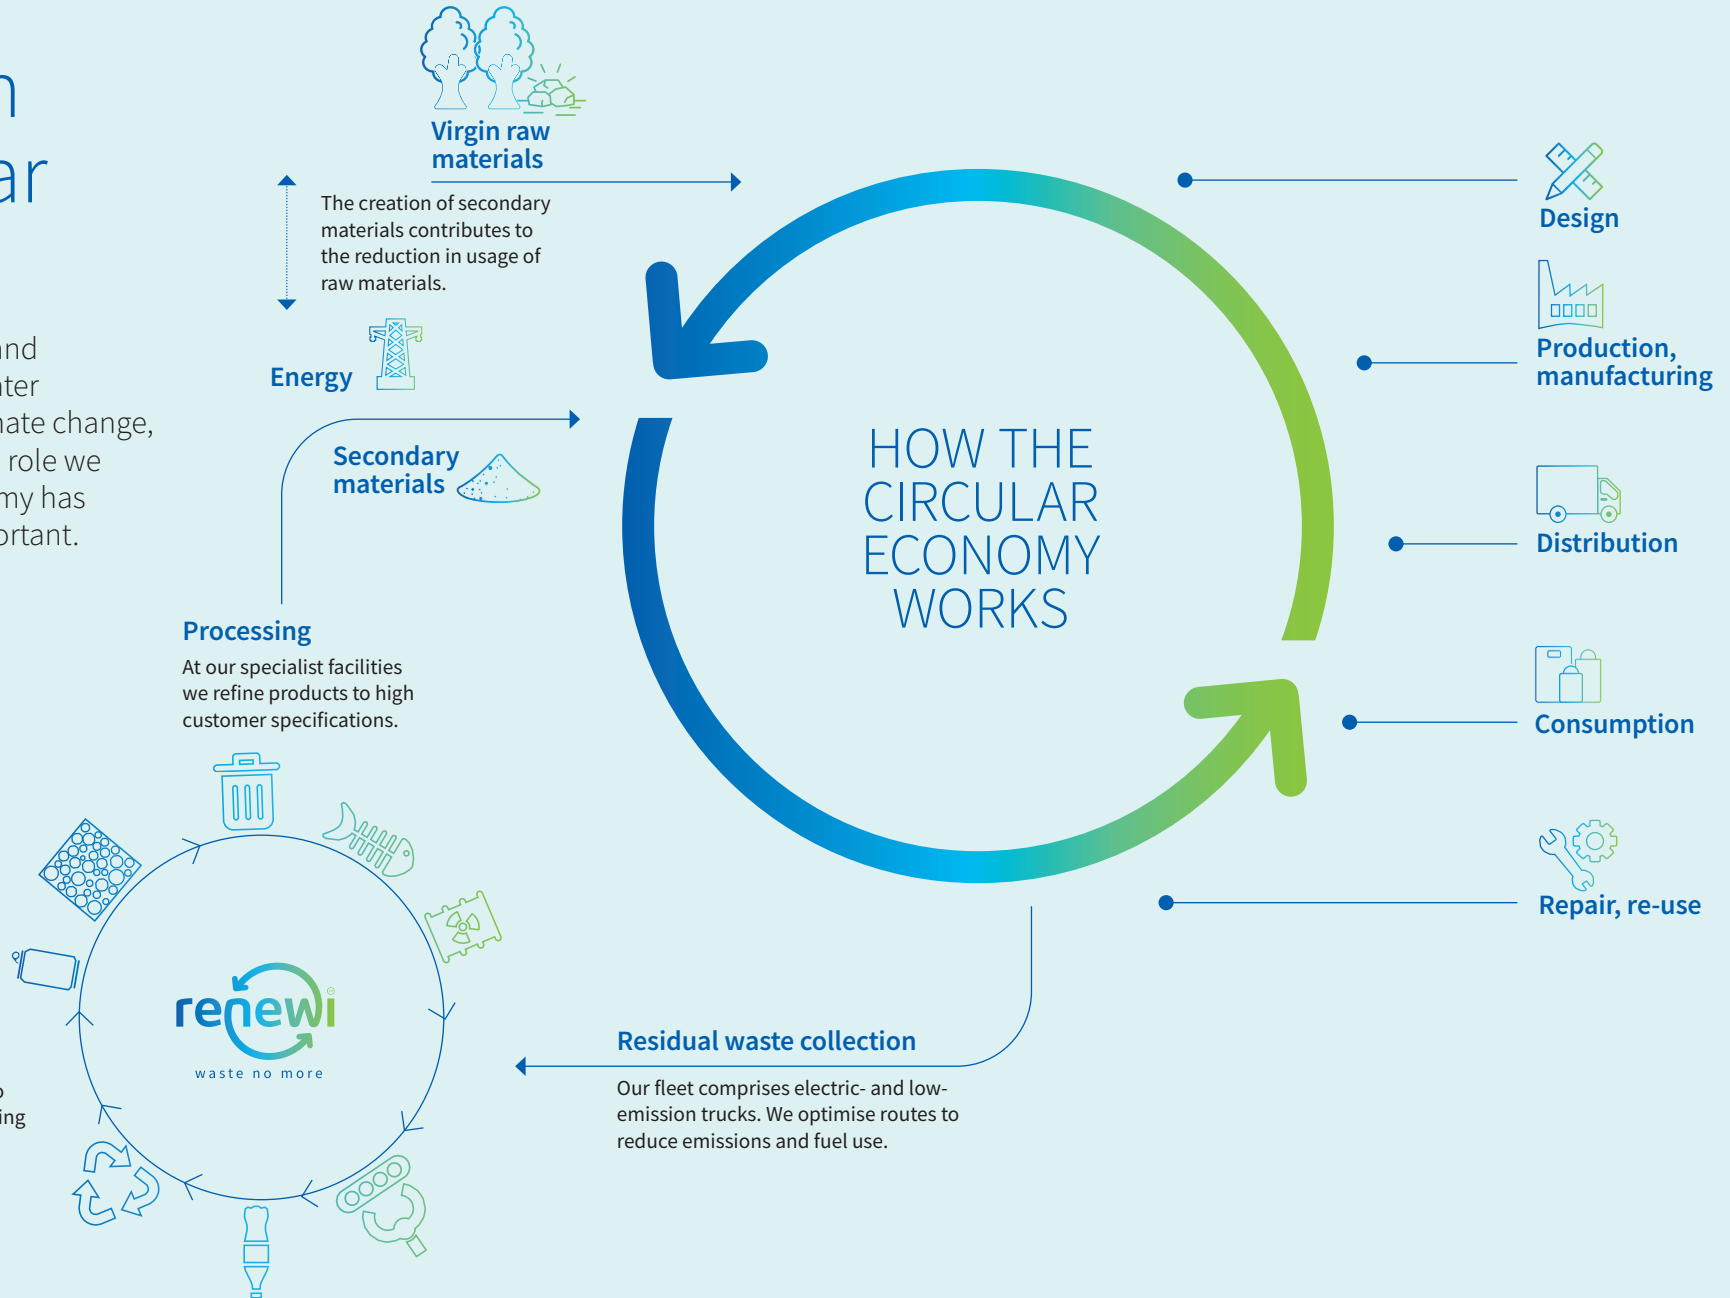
n
ar

nd
ter
nate change,
role we
my has
ortant.

Virgin raw materials

The creation of secondary materials contributes to the reduction in usage of raw materials.

Energy

Secondary materials

Processing

At our specialist facilities we refine products to high customer specifications.

HOW THE CIRCULAR ECONOMY WORKS

Design

Production, manufacturing

Distribution

Consumption

Repair, re-use

Residual waste collection

Our fleet comprises electric- and low-emission trucks. We optimise routes to reduce emissions and fuel use.

renewi

waste no more

o
ing